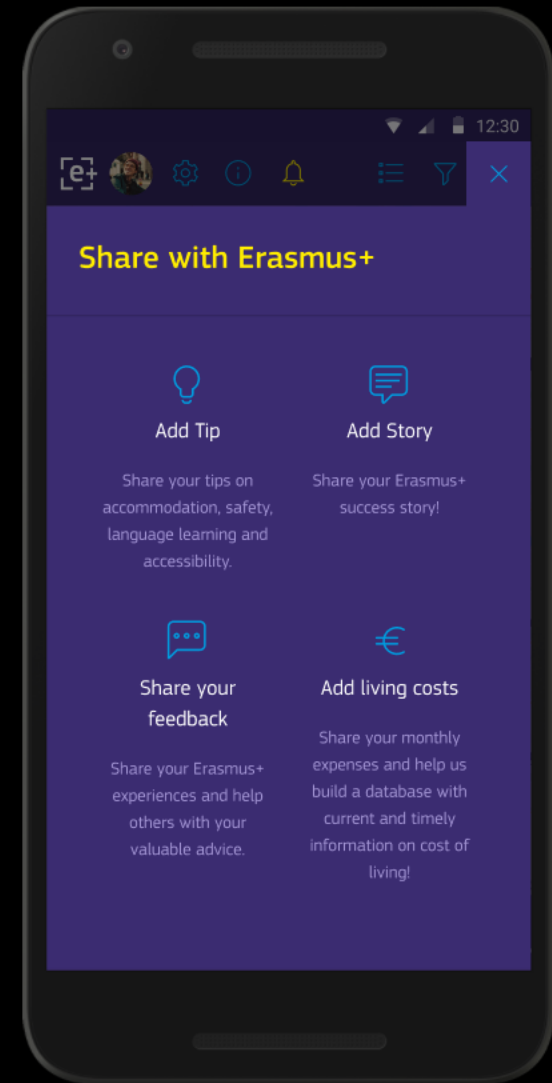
12:30

[e+]

Share with Erasmus+

Add Tip

Share your tips on accommodation, safety, language learning and accessibility.

Add Story

Share your Erasmus+ success story!

Share your feedback

Share your Erasmus+ experiences and help others with your valuable advice.

Add living costs

Share your monthly expenses and help us build a database with current and timely information on cost of living!